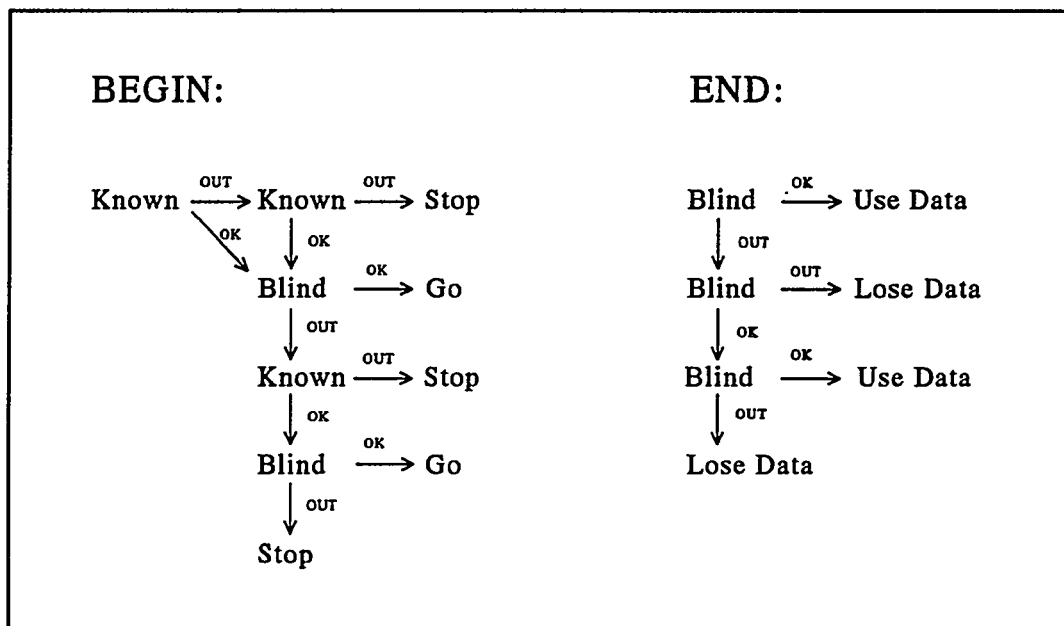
BEGIN:

Known $\xrightarrow{\text{OUT}}$ Known $\xrightarrow{\text{OUT}}$ Stop
OK
OK
Blind $\xrightarrow{\text{OK}}$ Go
OUT
Known $\xrightarrow{\text{OUT}}$ Stop
OK
Blind $\xrightarrow{\text{OK}}$ Go
OUT
Stop

END:

Blind $\xrightarrow{\text{OK}}$ Use Data
OUT
Blind $\xrightarrow{\text{OUT}}$ Lose Data
OK
Blind $\xrightarrow{\text{OK}}$ Use Data
OUT
Lose Data